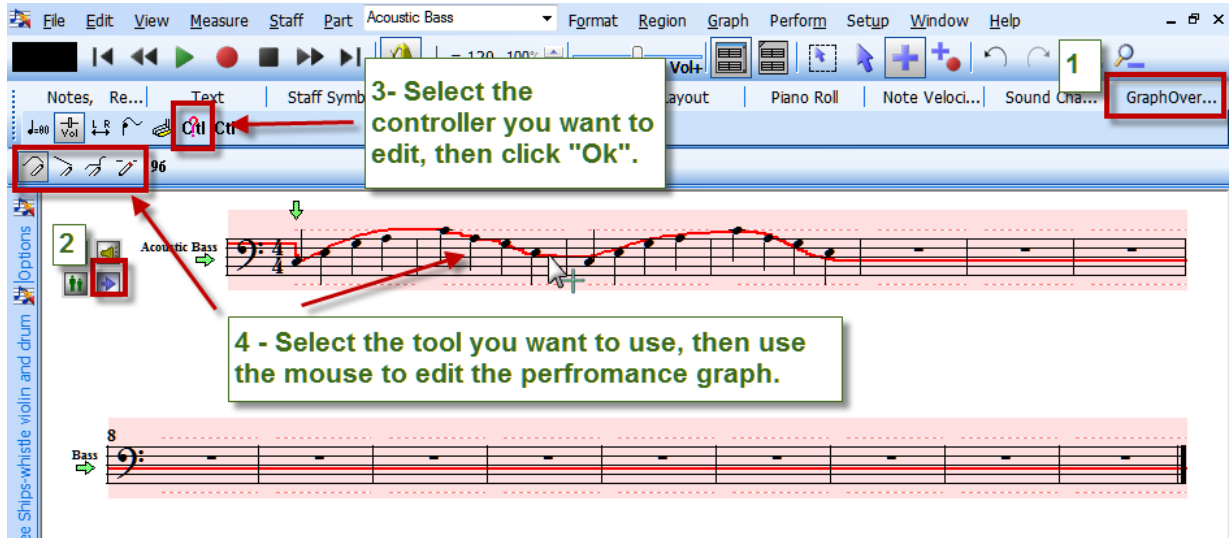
File Edit View Measure Staff Part Acoustic Bass Format Region Graph Perform Setup Window Help

Vol+

1

Notes, Re... Text Staff Symb Layout Piano Roll Note Veloci... Sound Cha... GraphOver...

3- Select the controller you want to edit, then click "Ok".

Vol Ctl Ctl

96

2

Acoustic Bass

4 - Select the tool you want to use, then use the mouse to edit the perfromance graph.

8

Bass

Options

ee Ships-whistle violin and drum